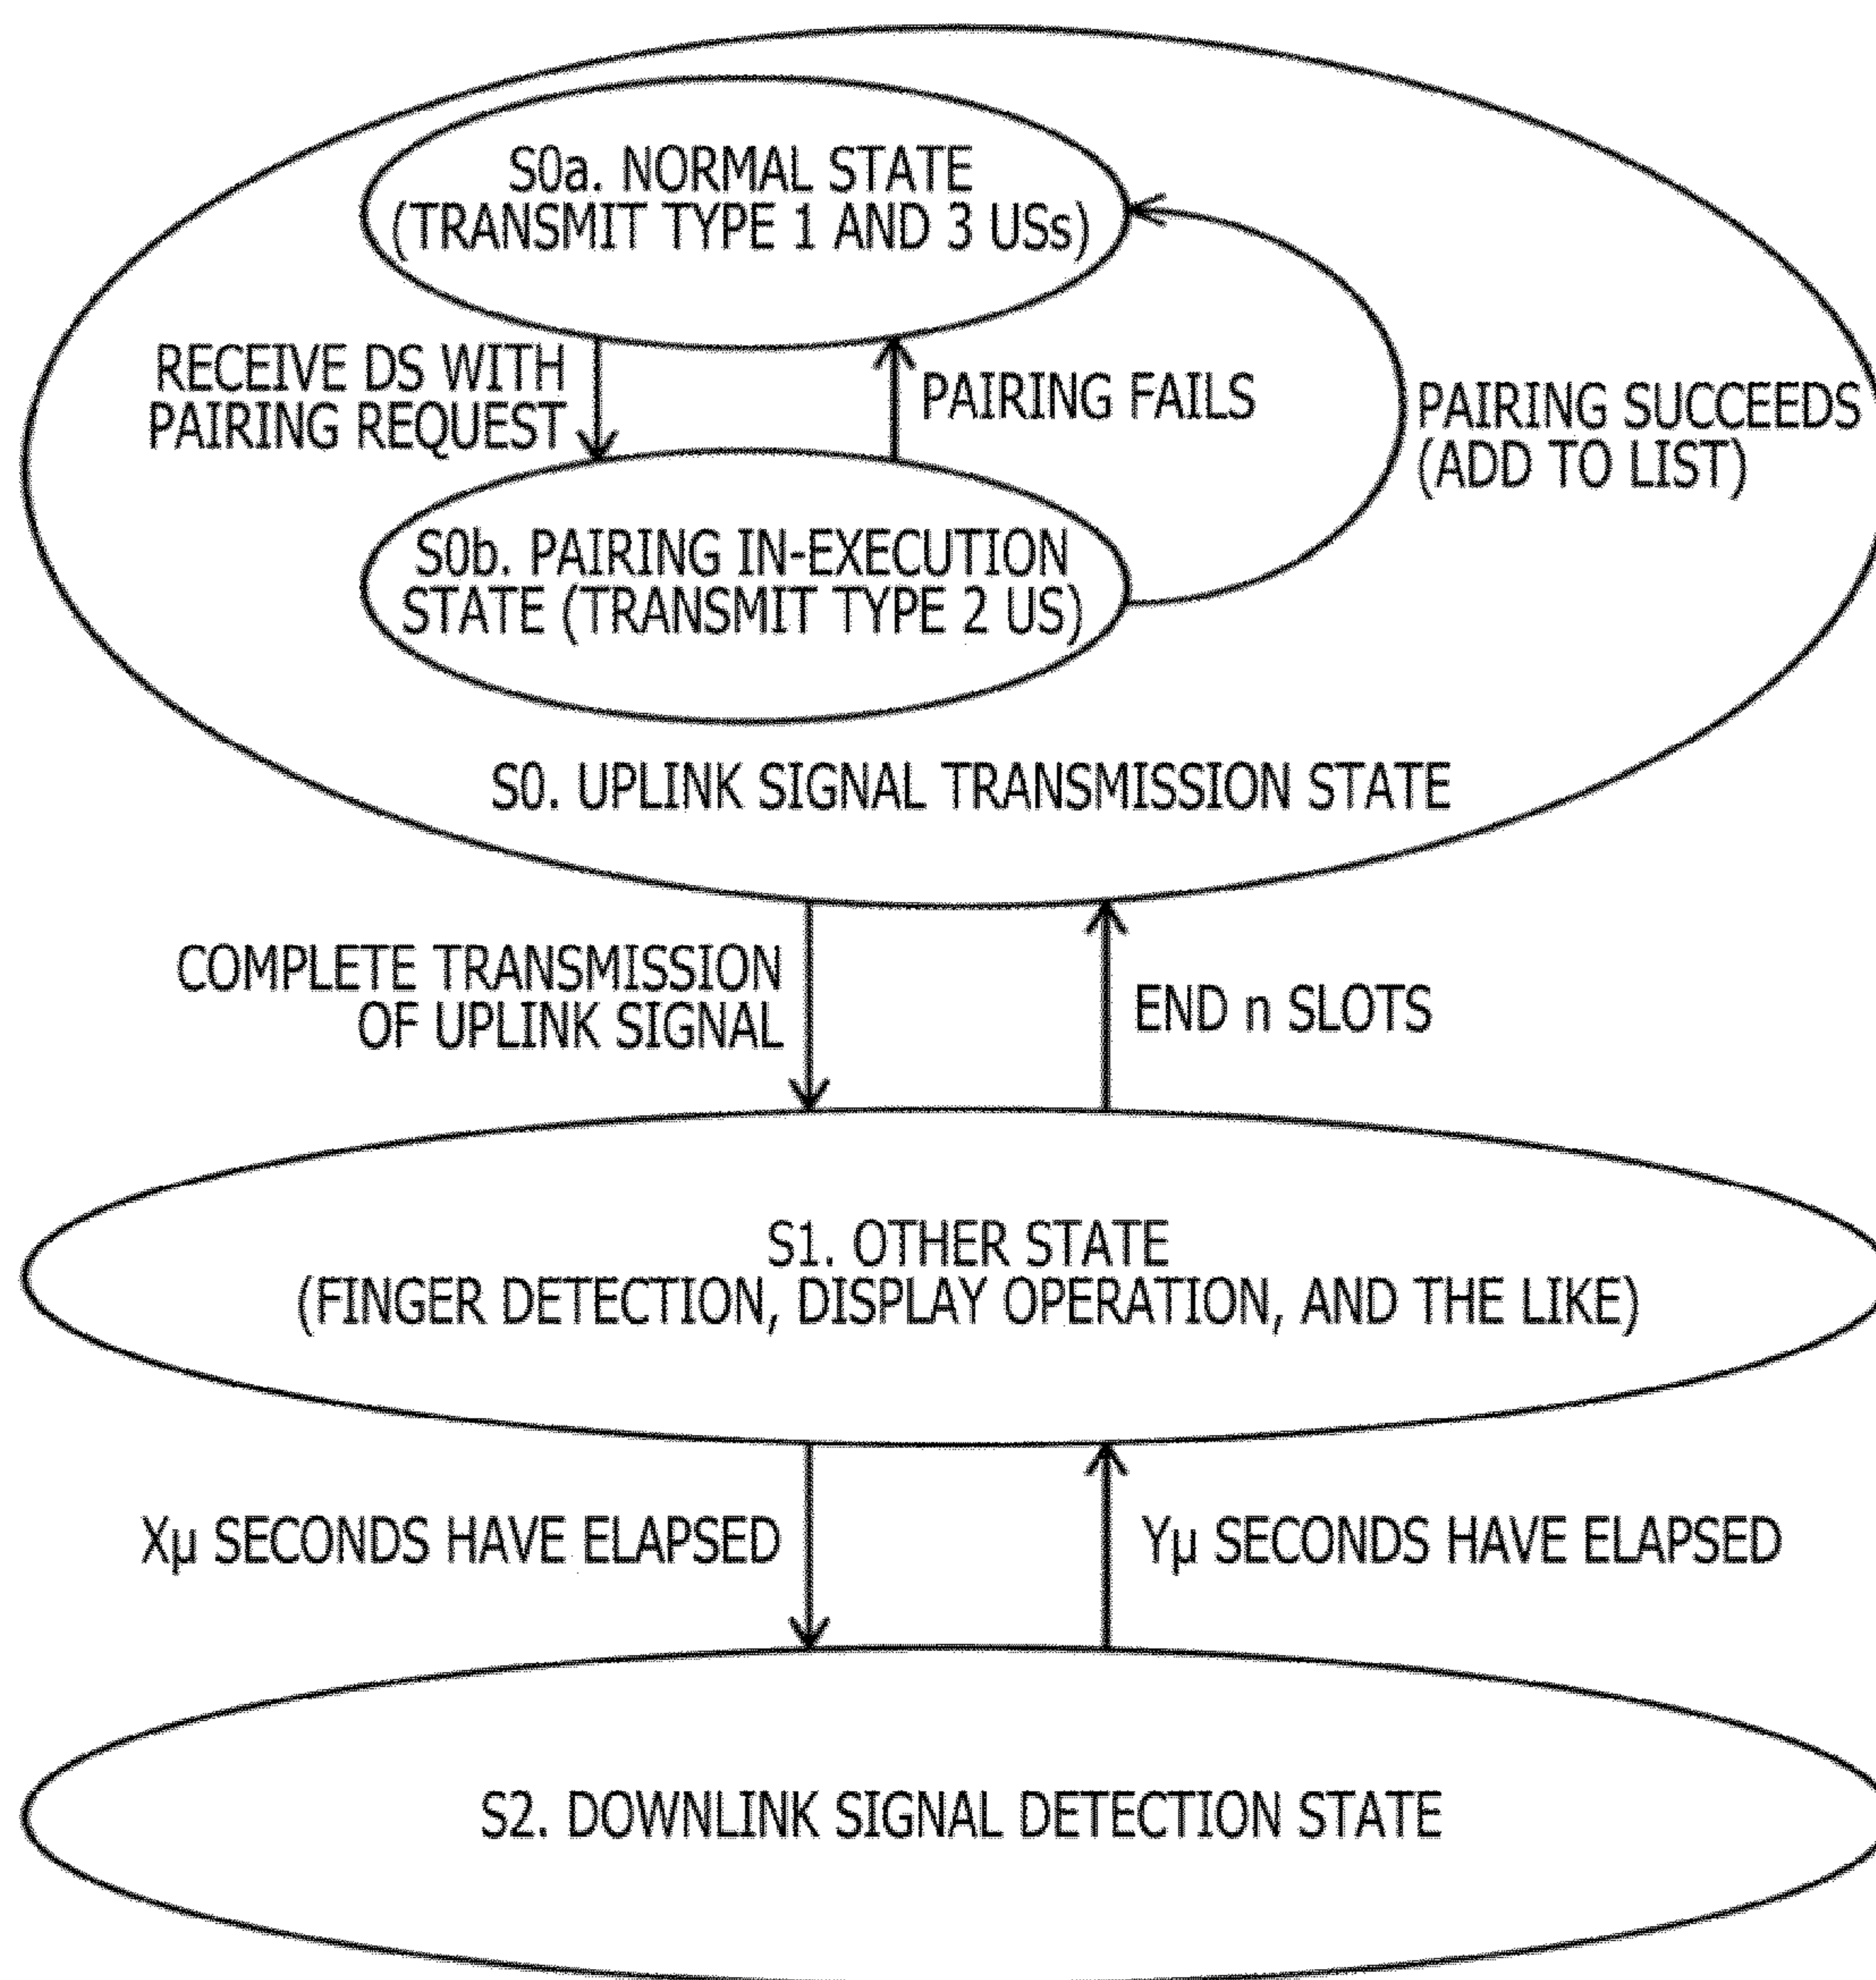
S0a. NORMAL STATE (TRANSMIT TYPE 1 AND 3 USs)

RECEIVE DS WITH PAIRING REQUEST

PAIRING FAILS

PAIRING SUCCEEDS (ADD TO LIST)

S0b. PAIRING IN-EXECUTION STATE (TRANSMIT TYPE 2 US)

S0. UPLINK SIGNAL TRANSMISSION STATE

COMPLETE TRANSMISSION OF UPLINK SIGNAL

END n SLOTS

S1. OTHER STATE (FINGER DETECTION, DISPLAY OPERATION, AND THE LIKE)

Xμ SECONDS HAVE ELAPSED

Yμ SECONDS HAVE ELAPSED

S2. DOWNLINK SIGNAL DETECTION STATE